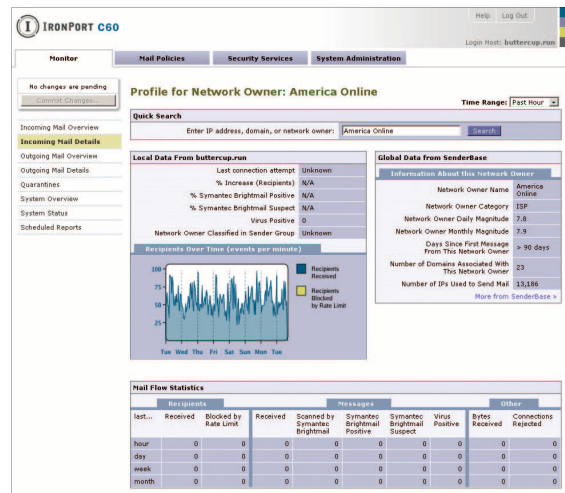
IRONPORT C60

Help Log Out

Login Host: buttercup.run

Monitor | Mail Policies | Security Services | System Administration

No changes are pending
Commit Changes...

Incoming Mail Overview
Incoming Mail Details
Outgoing Mail Overview
Outgoing Mail Details
Quarantines
System Overview
System Status
Scheduled Reports

Profile for Network Owner: America Online

Time Range: Past Hour

Quick Search

Enter IP address, domain, or network owner: America Online Search

Local Data From buttercup.run

| | |
|---|---|
| Last connection attempt | Unknown |
| % Increase (Recipients) | N/A |
| % Symantec Brightmail Positive | N/A |
| % Symantec Brightmail Suspect | N/A |
| Virus Positive | 0 |
| Network Owner Classified in Sender Group | Unknown |

Recipients Over Time (events per minute)

100
75
50
25
0

Tue Wed Thu Fri Sat Sun Mon Tue

Recipients Received

Recipients Blocked by Rate Limit

Global Data from SenderBase

Information About this Network Owner

| | |
|---|---|
| Network Owner Name | America Online |
| Network Owner Category | ISP |
| Network Owner Daily Magnitude | 7.8 |
| Network Owner Monthly Magnitude | 7.9 |
| Days Since First Message From This Network Owner | > 90 days |
| Number of Domains Associated With This Network Owner | 23 |
| Number of IPs Used to Send Mail | 13,186 |

More from SenderBase »

Mail Flow Statistics

| | Recipients | | Messages | | | | | Other | |
|---|---|---|---|---|---|---|---|---|---|
| last... | Received | Blocked by Rate Limit | Received | Scanned by Symantec Brightmail | Symantec Brightmail Positive | Symantec Brightmail Suspect | Virus Positive | Bytes Received | Connections Rejected |
| hour | 0 | 0 | 0 | 0 | 0 | 0 | 0 | 0 | 0 |
| day | 0 | 0 | 0 | 0 | 0 | 0 | 0 | 0 | 0 |
| week | 0 | 0 | 0 | 0 | 0 | 0 | 0 | 0 | 0 |
| month | 0 | 0 | 0 | 0 | 0 | 0 | 0 | 0 | 0 |